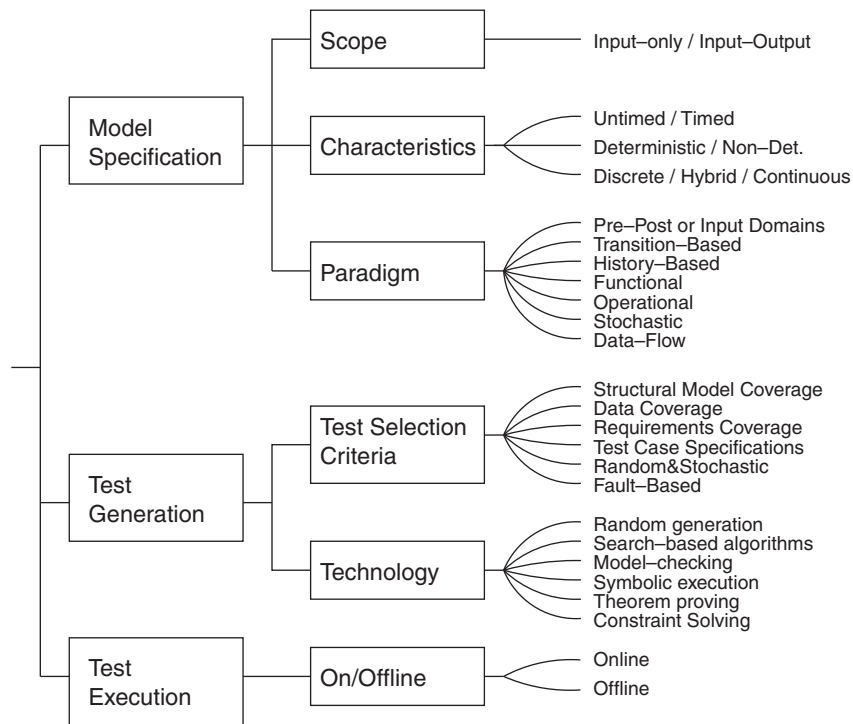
Model Specification

Scope

Input–only / Input–Output

Characteristics

Untimed / Timed
Deterministic / Non–Det.
Discrete / Hybrid / Continuous

Paradigm

Pre–Post or Input Domains
Transition–Based
History–Based
Functional
Operational
Stochastic
Data–Flow

Test Generation

Test Selection Criteria

Structural Model Coverage
Data Coverage
Requirements Coverage
Test Case Specifications
Random&Stochastic
Fault–Based

Technology

Random generation
Search–based algorithms
Model–checking
Symbolic execution
Theorem proving
Constraint Solving

Test Execution

On/Offline

Online
Offline